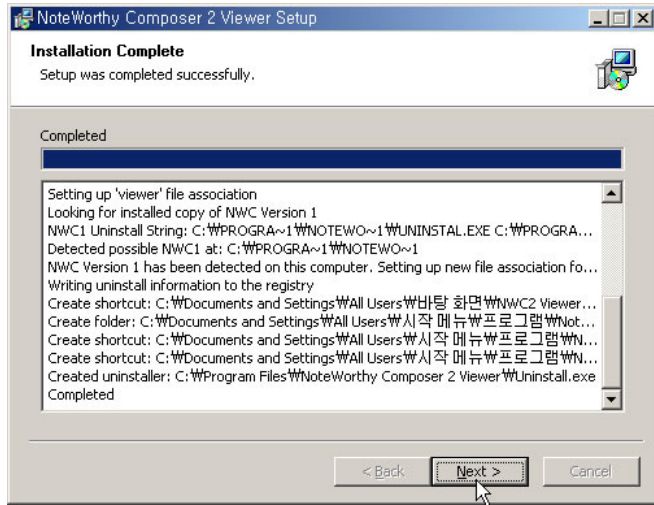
NoteWorthy Composer 2 Viewer Setup

Installation Complete

Setup was completed successfully.

Completed

Setting up 'viewer' file association
Looking for installed copy of NWC Version 1
NWC1 Uninstall String: C:₩PROGRA~1₩NOTEWO~1₩UNINSTAL.EXE C:₩PROGRA...
Detected possible NWC1 at: C:₩PROGRA~1₩NOTEWO~1
NWC Version 1 has been detected on this computer. Setting up new file association fo...
Writing uninstall information to the registry
Create shortcut: C:₩Documents and Settings₩All Users₩바탕 화면₩NWC2 Viewer...
Create folder: C:₩Documents and Settings₩All Users₩시작 메뉴₩프로그램₩Not...
Create shortcut: C:₩Documents and Settings₩All Users₩시작 메뉴₩프로그램₩N...
Create shortcut: C:₩Documents and Settings₩All Users₩시작 메뉴₩프로그램₩N...
Created uninstaller: C:₩Program Files₩NoteWorthy Composer 2 Viewer₩Uninstall.exe
Completed

< Back | Next > | Cancel